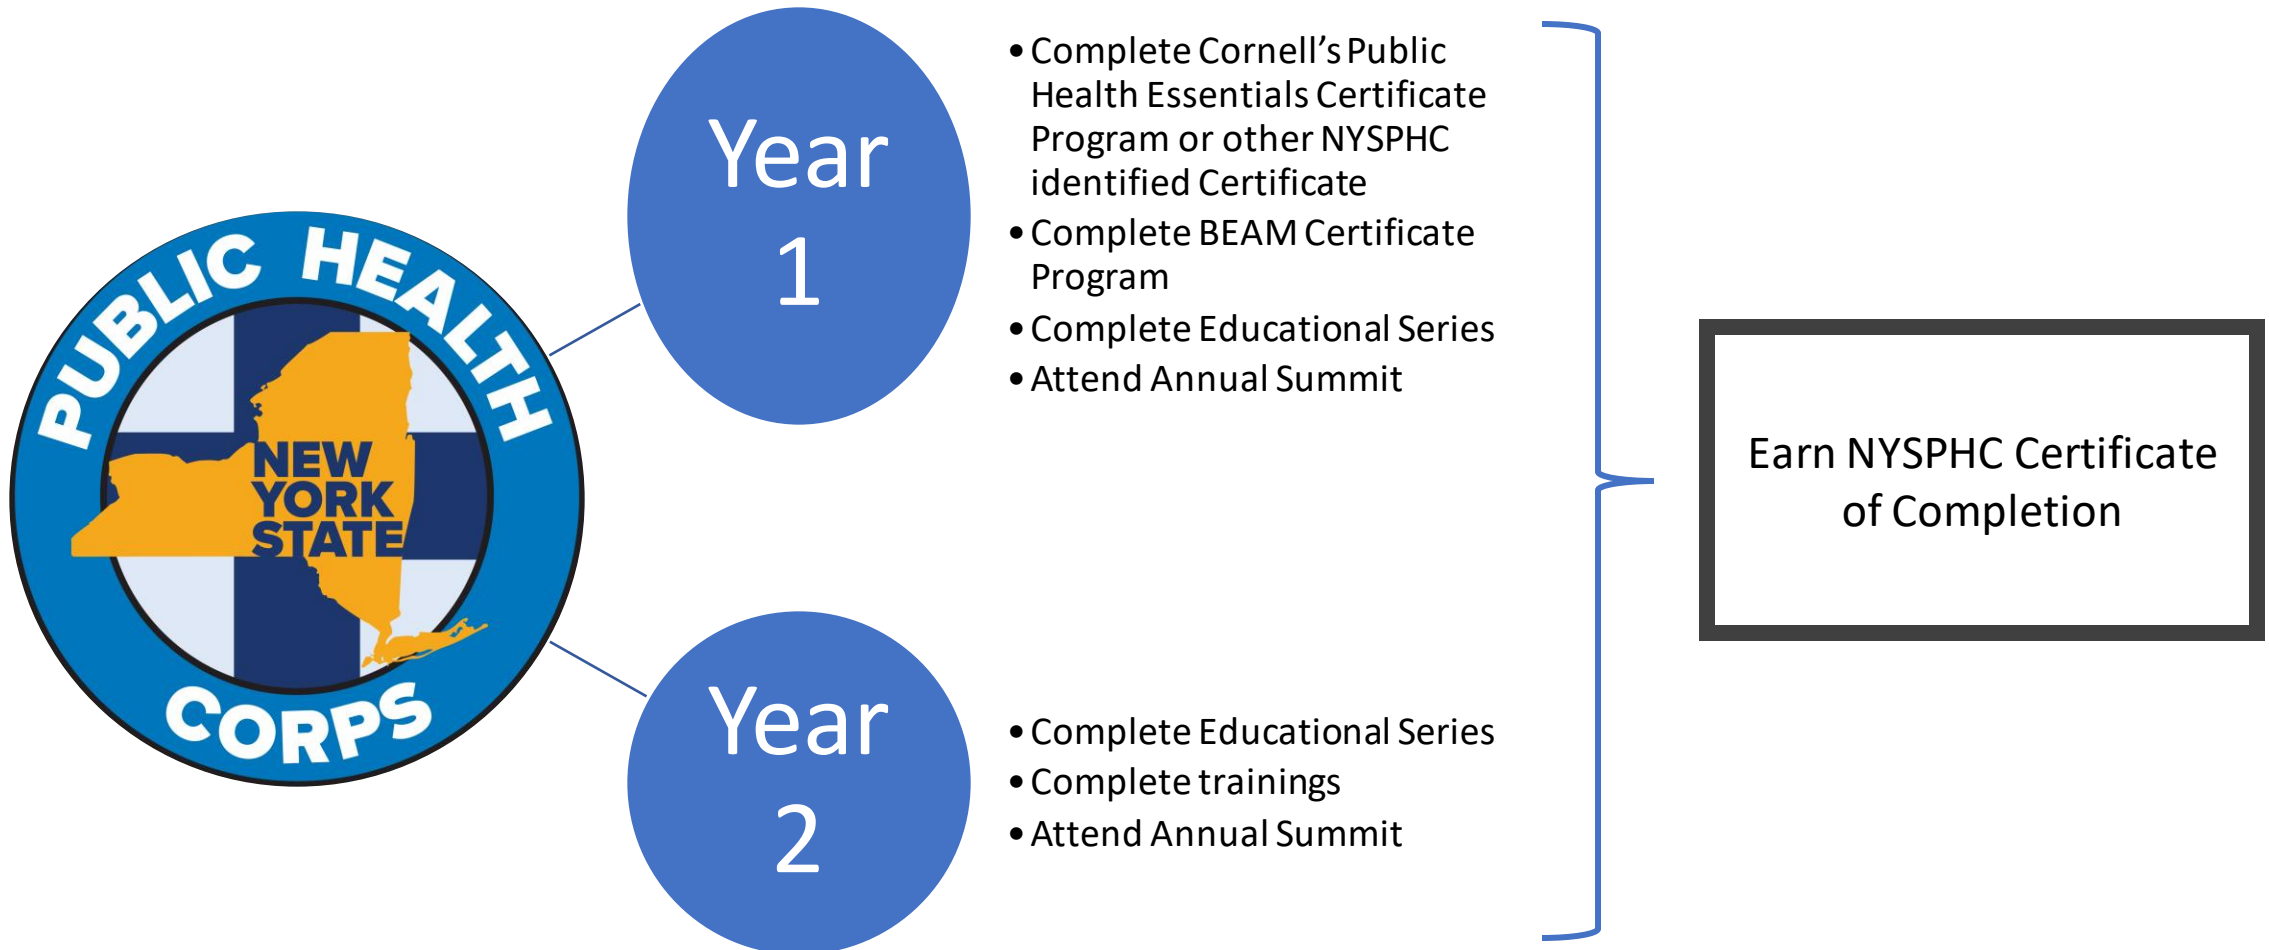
PUBLIC HEALTH
NEW YORK STATE
CORPS

Year 1

• Complete Cornell's Public Health Essentials Certificate Program or other NYSPHC identified Certificate
• Complete BEAM Certificate Program
• Complete Educational Series
• Attend Annual Summit

Year 2

• Complete Educational Series
• Complete trainings
• Attend Annual Summit

Earn NYSPHC Certificate of Completion